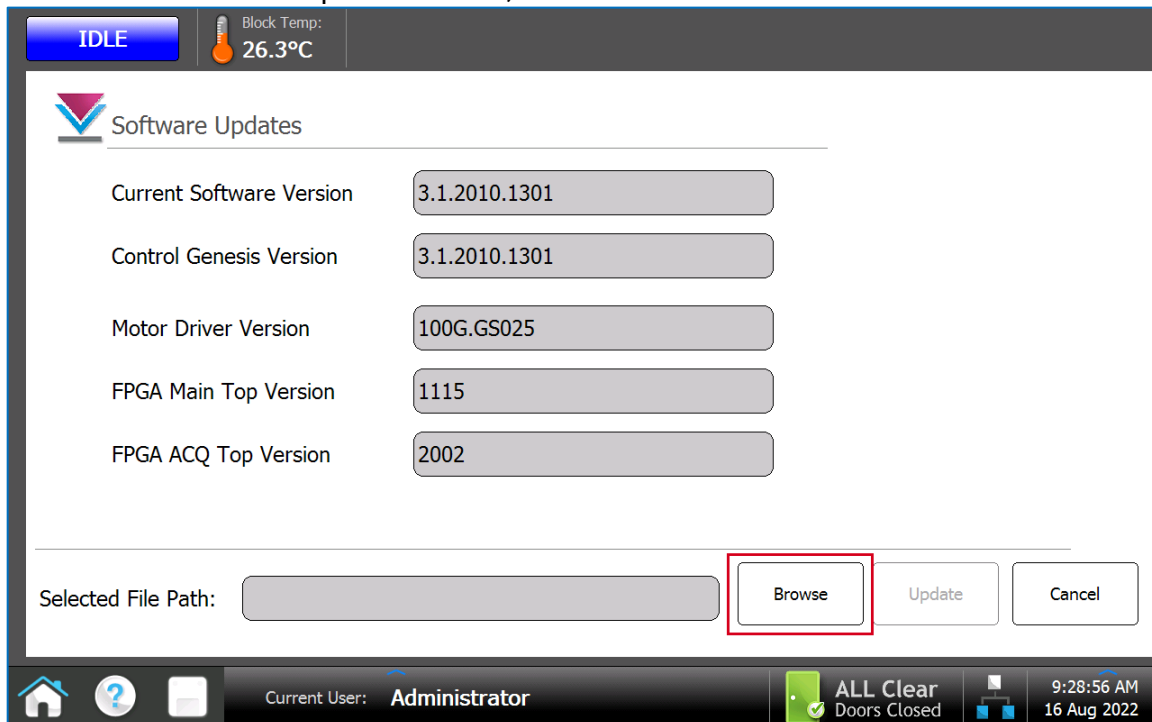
IDLE

Block Temp:
26.3°C

Software Updates

Current Software Version 3.1.2010.1301

Control Genesis Version 3.1.2010.1301

Motor Driver Version 100G.GS025

FPGA Main Top Version 1115

FPGA ACQ Top Version 2002

Selected File Path:

Browse

Update

Cancel

?

Current User: Administrator

ALL Clear
Doors Closed

9:28:56 AM
16 Aug 2022